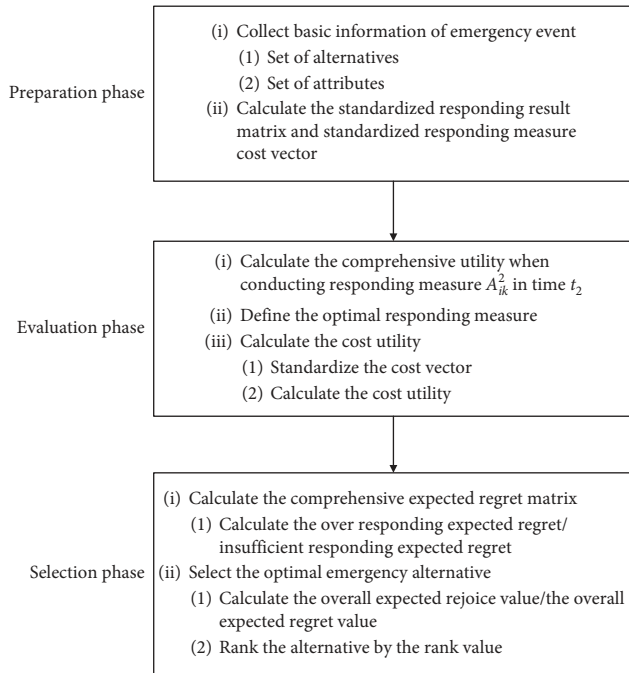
Preparation phase

(i) Collect basic information of emergency event
(1) Set of alternatives
(2) Set of attributes
(ii) Calculate the standardized responding result matrix and standardized responding measure cost vector

Evaluation phase

(i) Calculate the comprehensive utility when conducting responding measure $A_{ik}^{2}$ in time $t_2$
(ii) Define the optimal responding measure
(iii) Calculate the cost utility
(1) Standardize the cost vector
(2) Calculate the cost utility

Selection phase

(i) Calculate the comprehensive expected regret matrix
(1) Calculate the over responding expected regret/ insufficient responding expected regret
(ii) Select the optimal emergency alternative
(1) Calculate the overall expected rejoice value/the overall expected regret value
(2) Rank the alternative by the rank value